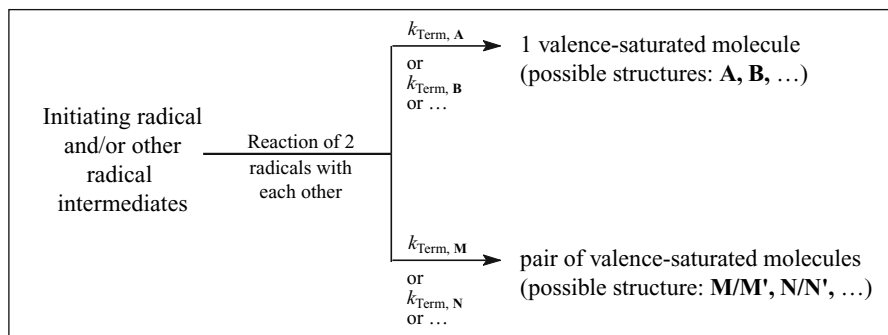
Initiating radical and/or other radical intermediates

Reaction of 2 radicals with each other

$k_{\text{Term, }\mathbf{A}}$
or
$k_{\text{Term, }\mathbf{B}}$
or …

1 valence-saturated molecule (possible structures: **A, B,** …)

$k_{\text{Term, }\mathbf{M}}$
or
$k_{\text{Term, }\mathbf{N}}$
or …

pair of valence-saturated molecules (possible structure: **M/M', N/N',** …)